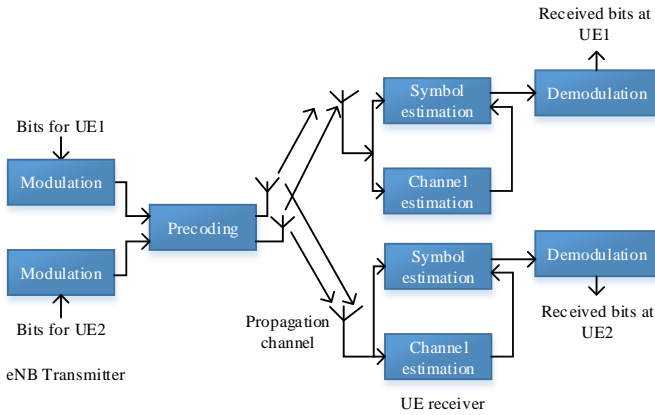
Received bits at UE1

Bits for UE1

Modulation

Precoding

Symbol estimation

Demodulation

Channel estimation

Modulation

Symbol estimation

Demodulation

Bits for UE2

Propagation channel

Received bits at UE2

Channel estimation

eNB Transmitter

UE receiver